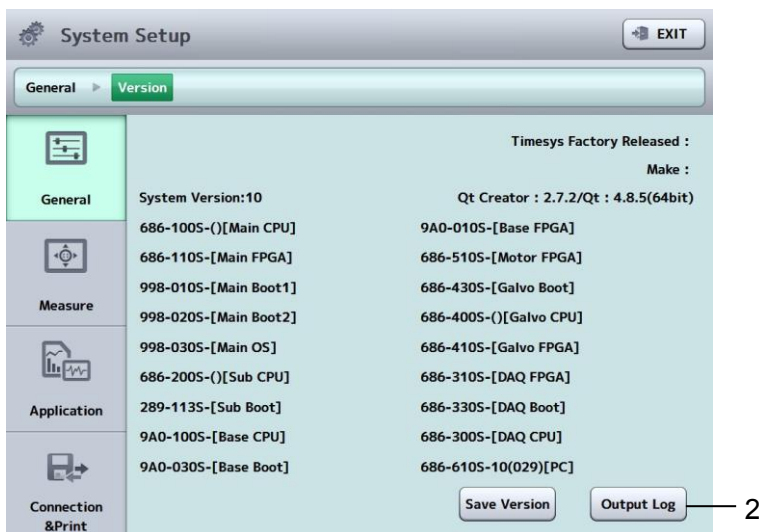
System Setup

EXIT

General ▶ Version

General

Measure

Application

Connection &Print

Timesys Factory Released :

Make :

System Version:10

Qt Creator : 2.7.2/Qt : 4.8.5(64bit)

686-100S-()[Main CPU]

9A0-010S-[Base FPGA]

686-110S-[Main FPGA]

686-510S-[Motor FPGA]

998-010S-[Main Boot1]

686-430S-[Galvo Boot]

998-020S-[Main Boot2]

686-400S-()[Galvo CPU]

998-030S-[Main OS]

686-410S-[Galvo FPGA]

686-200S-()[Sub CPU]

686-310S-[DAQ FPGA]

289-113S-[Sub Boot]

686-330S-[DAQ Boot]

9A0-100S-[Base CPU]

686-300S-[DAQ CPU]

9A0-030S-[Base Boot]

686-610S-10(029)[PC]

Save Version

Output Log

2